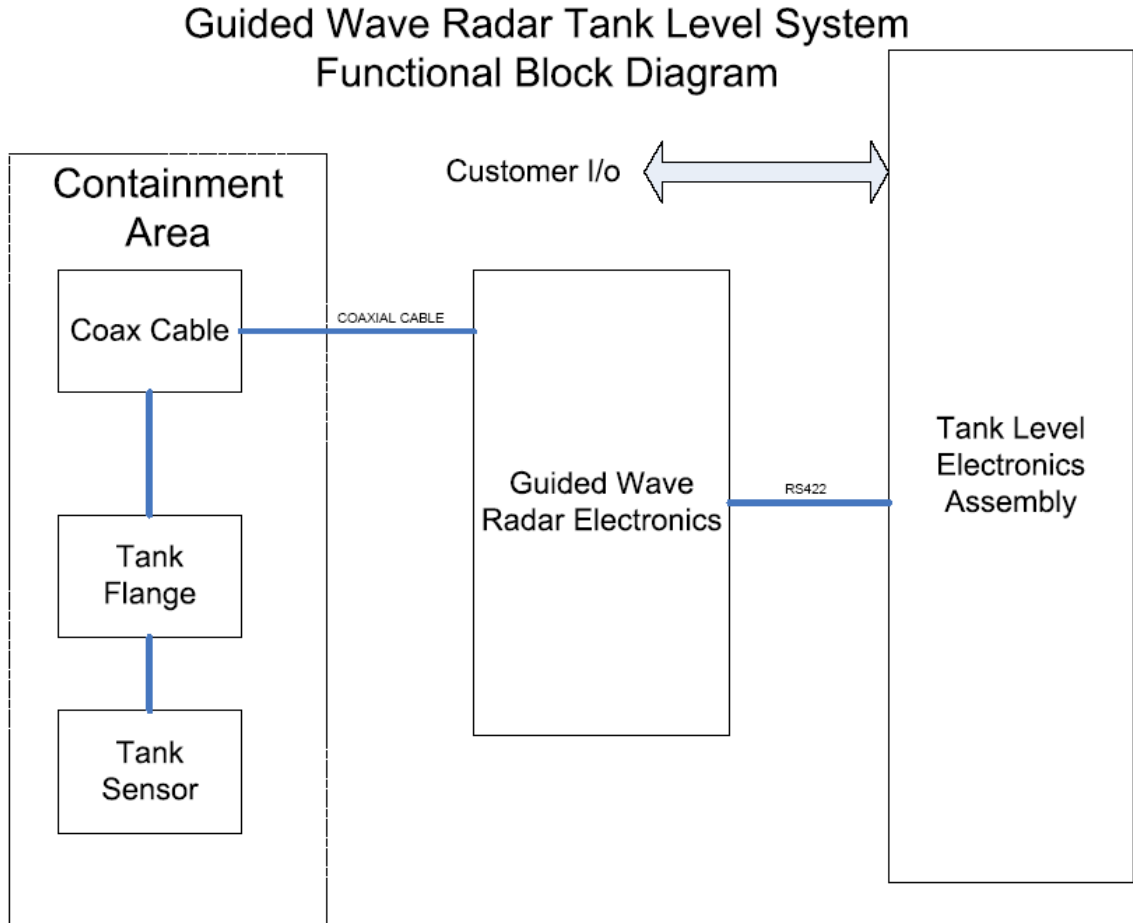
Guided Wave Radar Tank Level System
Functional Block Diagram

Containment Area

Coax Cable

Tank Flange

Tank Sensor

COAXIAL CABLE

Customer I/o

Guided Wave Radar Electronics

RS422

Tank Level Electronics Assembly